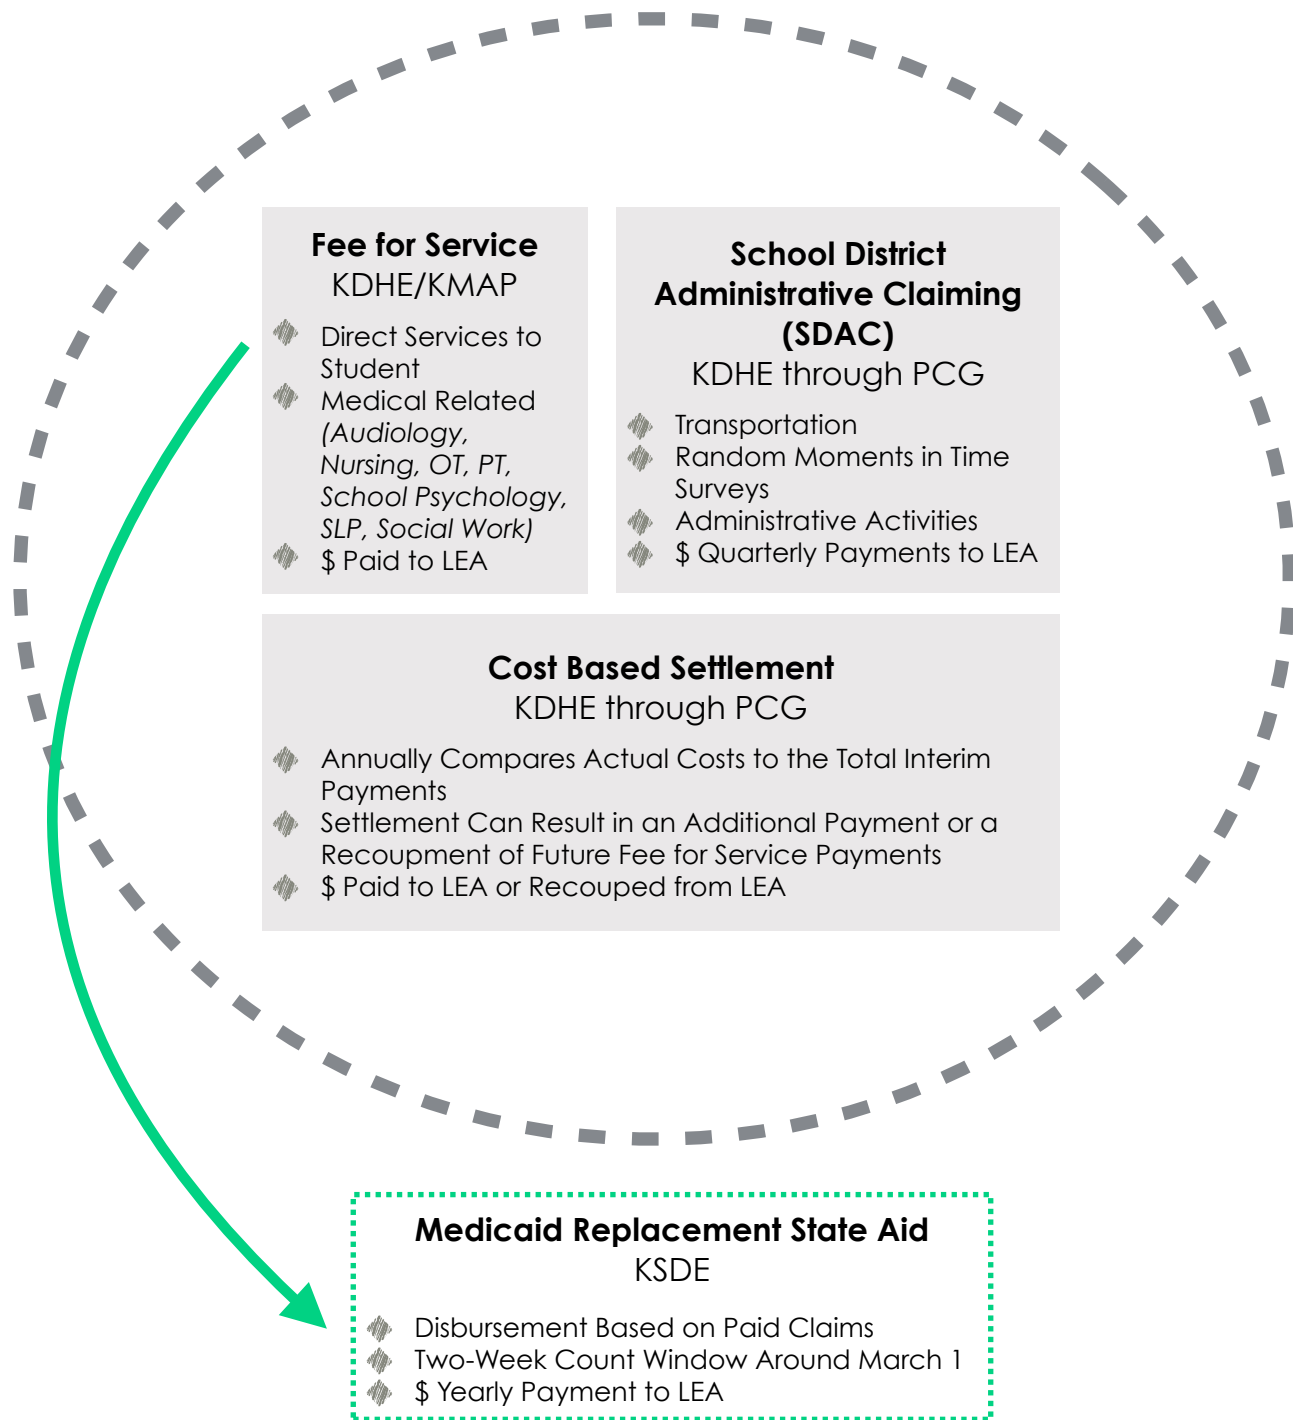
**Fee for Service**
KDHE/KMAP

- Direct Services to Student
- Medical Related *(Audiology, Nursing, OT, PT, School Psychology, SLP, Social Work)*
- $ Paid to LEA

**School District Administrative Claiming (SDAC)**
KDHE through PCG

- Transportation
- Random Moments in Time Surveys
- Administrative Activities
- $ Quarterly Payments to LEA

**Cost Based Settlement**
KDHE through PCG

- Annually Compares Actual Costs to the Total Interim Payments
- Settlement Can Result in an Additional Payment or a Recoupment of Future Fee for Service Payments
- $ Paid to LEA or Recouped from LEA

**Medicaid Replacement State Aid**
KSDE

- Disbursement Based on Paid Claims
- Two-Week Count Window Around March 1
- $ Yearly Payment to LEA